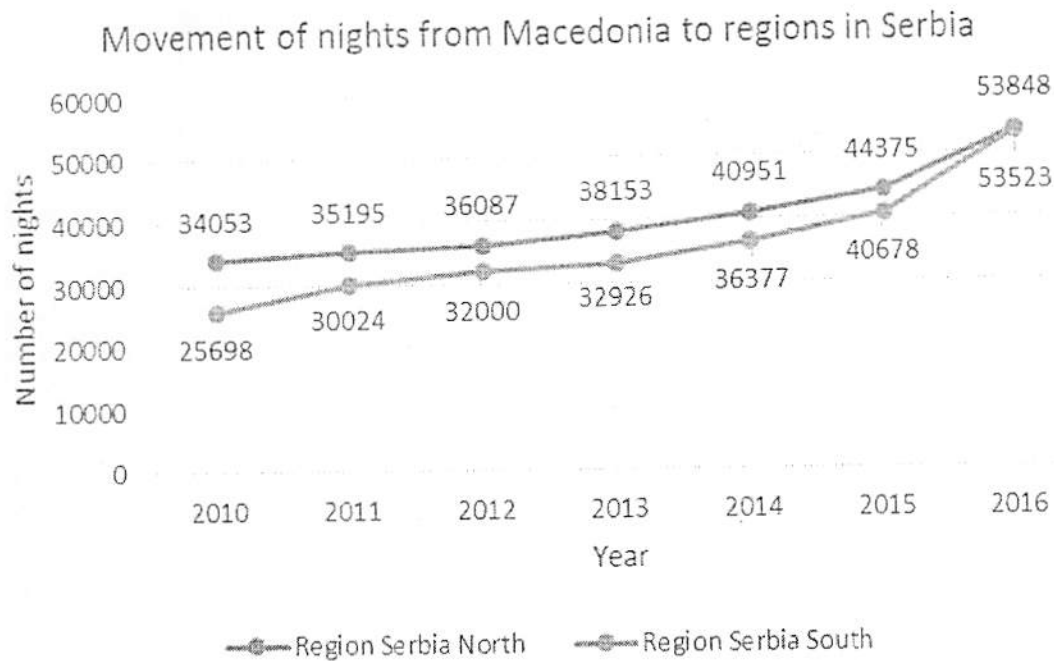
Movement of nights from Macedonia to regions in Serbia

60000
50000
40000
30000
20000
10000
0

Number of nights

34053
35195
36087
38153
40951
44375
53848

25698
30024
32000
32926
36377
40678
53523

2010
2011
2012
2013
2014
2015
2016

Year

Region Serbia North
Region Serbia South